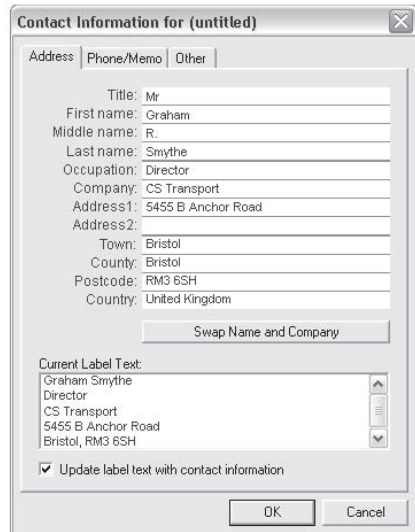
Contact Information for (untitled)

Address | Phone/Memo | Other

Title: Mr
First name: Graham
Middle name: R.
Last name: Smythe
Occupation: Director
Company: CS Transport
Address1: 5455 B Anchor Road
Address2:
Town: Bristol
County: Bristol
Postcode: RM3 6SH
Country: United Kingdom

Swap Name and Company

Current Label Text:
Graham Smythe
Director
CS Transport
5455 B Anchor Road
Bristol, RM3 6SH

☑ Update label text with contact information

OK
Cancel